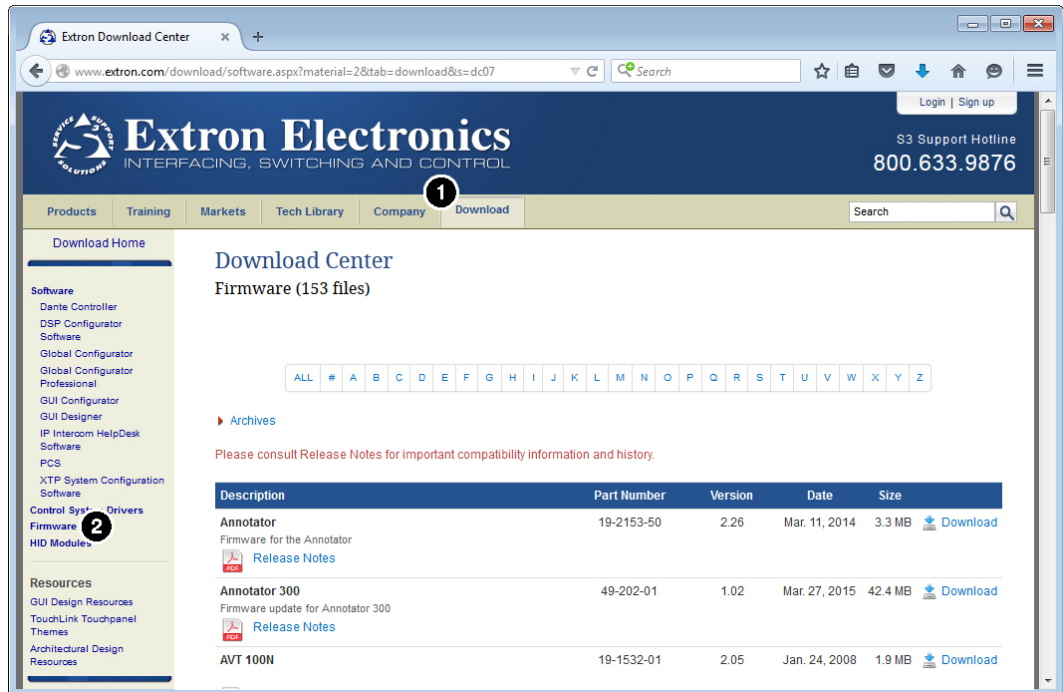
Extron Download Center ×  +

www.extron.com/download/software.aspx?material=2&tab=download&s=dc07

Search

Login | Sign up

Extron Electronics
INTERFACING, SWITCHING AND CONTROL

S3 Support Hotline
800.633.9876

Products | Training | Markets | Tech Library | Company | Download

Search

1

Download Home

Software
Dante Controller
DSP Configurator Software
Global Configurator
Global Configurator Professional
GUI Configurator
GUI Designer
IP Intercom HelpDesk Software
PCS
XTP System Configuration Software
Control System Drivers
Firmware
HID Modules

2

Resources
GUI Design Resources
TouchLink Touchpanel Themes
Architectural Design Resources

Download Center
Firmware (153 files)

ALL | # | A | B | C | D | E | F | G | H | I | J | K | L | M | N | O | P | Q | R | S | T | U | V | W | X | Y | Z

Archives

Please consult Release Notes for important compatibility information and history.

| Description | Part Number | Version | Date | Size | |
|---|---|---|---|---|---|
| Annotator<br>Firmware for the Annotator<br>Release Notes | 19-2153-50 | 2.26 | Mar. 11, 2014 | 3.3 MB | Download |
| Annotator 300<br>Firmware update for Annotator 300<br>Release Notes | 49-202-01 | 1.02 | Mar. 27, 2015 | 42.4 MB | Download |
| AVT 100N | 19-1532-01 | 2.05 | Jan. 24, 2008 | 1.9 MB | Download |